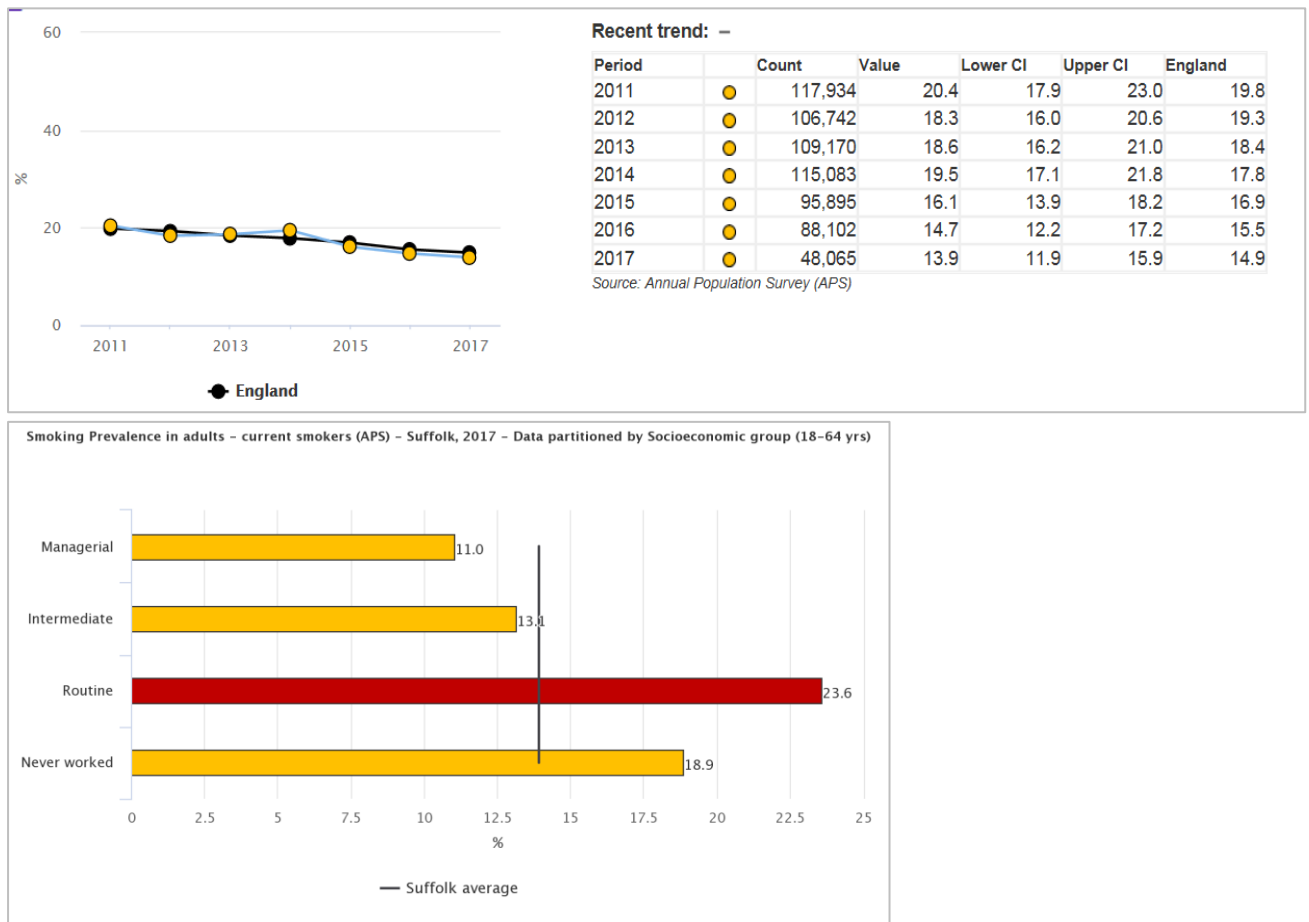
60
40
%
20
0
2011
2013
2015
2017
England

Recent trend: –

| Period | | Count | Value | Lower CI | Upper CI | England |
|---|---|---|---|---|---|---|
| 2011 | | 117,934 | 20.4 | 17.9 | 23.0 | 19.8 |
| 2012 | | 106,742 | 18.3 | 16.0 | 20.6 | 19.3 |
| 2013 | | 109,170 | 18.6 | 16.2 | 21.0 | 18.4 |
| 2014 | | 115,083 | 19.5 | 17.1 | 21.8 | 17.8 |
| 2015 | | 95,895 | 16.1 | 13.9 | 18.2 | 16.9 |
| 2016 | | 88,102 | 14.7 | 12.2 | 17.2 | 15.5 |
| 2017 | | 48,065 | 13.9 | 11.9 | 15.9 | 14.9 |

Source: Annual Population Survey (APS)

Smoking Prevalence in adults - current smokers (APS) - Suffolk, 2017 - Data partitioned by Socioeconomic group (18-64 yrs)

Managerial
11.0
Intermediate
13.1
Routine
23.6
Never worked
18.9
0
2.5
5
7.5
10
12.5
15
17.5
20
22.5
25
%
Suffolk average